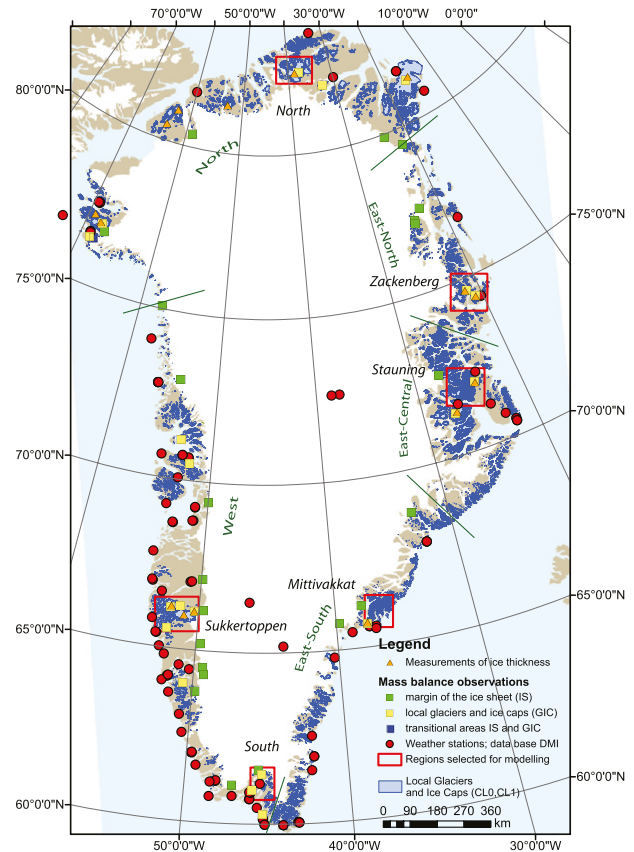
70°0'0"W
50°0'0"W
30°0'0"W
10°0'0"W
0°0'0"
80°0'0"N
75°0'0"N
70°0'0"N
65°0'0"N
60°0'0"N
North
North
East-North
Zackenberg
Stauning
East-Central
West
70°0'0"N
Mittivakkat
Sukkertoppen
East-South
65°0'0"N
South
60°0'0"N
50°0'0"W
40°0'0"W
30°0'0"W

Legend
Measurements of ice thickness
Mass balance observations
margin of the ice sheet (IS)
local glaciers and ice caps (GIC)
transitional areas IS and GIC
Weather stations; data base DMI
Regions selected for modelling
Local Glaciers and Ice Caps (CL0,CL1)
0 90 180 270 360 km